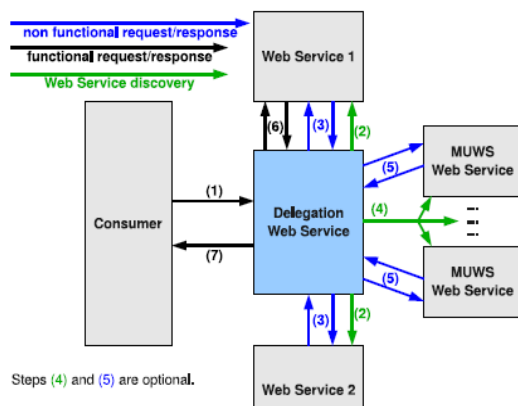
non functional request/response
functional request/response
Web Service discovery

Web Service 1

(6)
(3)
(2)

Consumer

(1)
(7)

Delegation Web Service

(5)
(4)
(5)

MUWS Web Service

MUWS Web Service

(3)
(2)

Web Service 2

Steps (4) and (5) are optional.